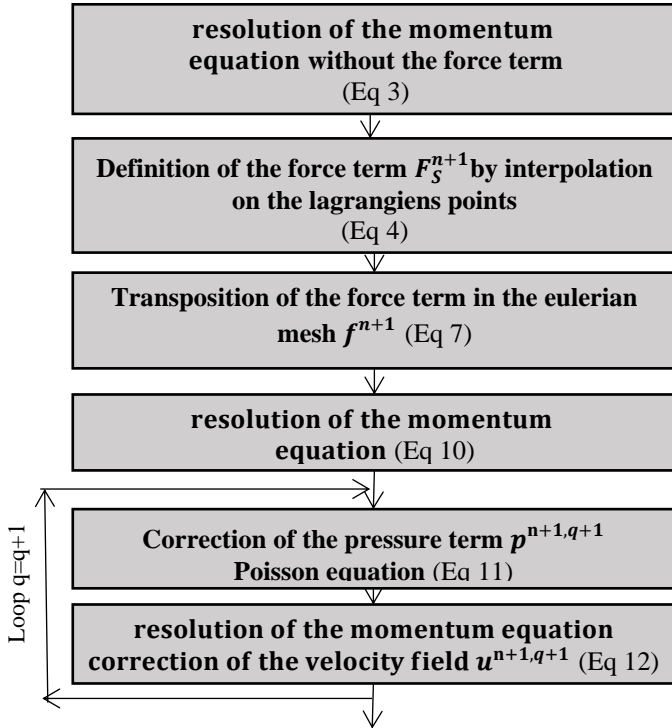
resolution of the momentum equation without the force term
(Eq 3)

Definition of the force term $F_S^{n+1}$ by interpolation on the lagrangiens points
(Eq 4)

Transposition of the force term in the eulerian mesh $f^{n+1}$ (Eq 7)

resolution of the momentum equation (Eq 10)

Loop q=q+1

Correction of the pressure term $p^{n+1,q+1}$
Poisson equation (Eq 11)

resolution of the momentum equation correction of the velocity field $u^{n+1,q+1}$ (Eq 12)